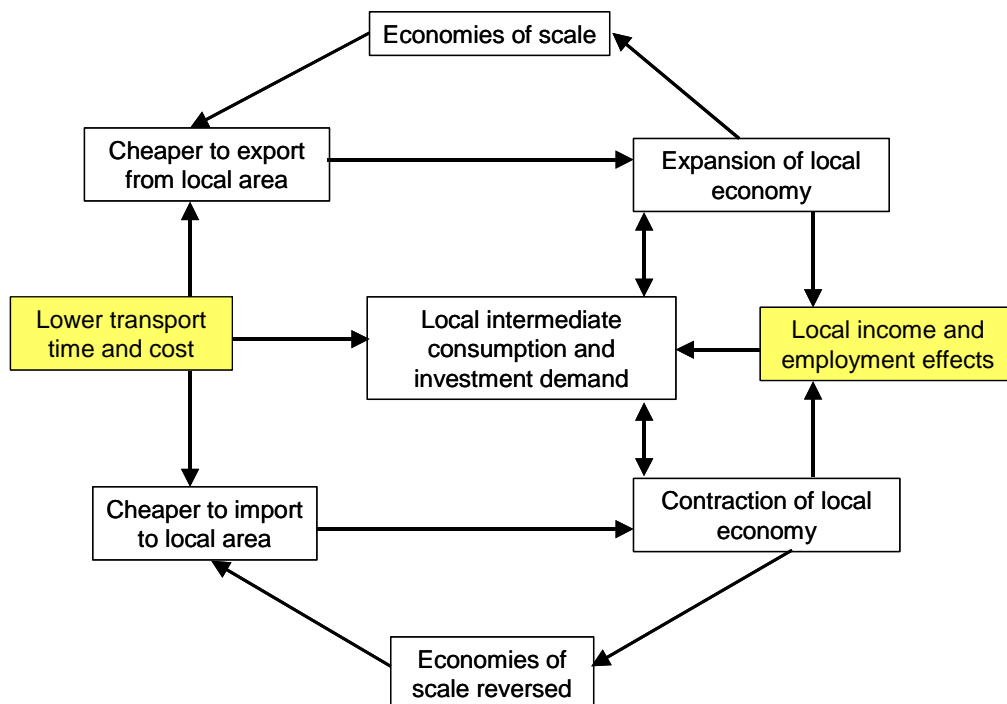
Economies of scale

Cheaper to export from local area

Expansion of local economy

Lower transport time and cost

Local intermediate consumption and investment demand

Local income and employment effects

Cheaper to import to local area

Contraction of local economy

Economies of scale reversed